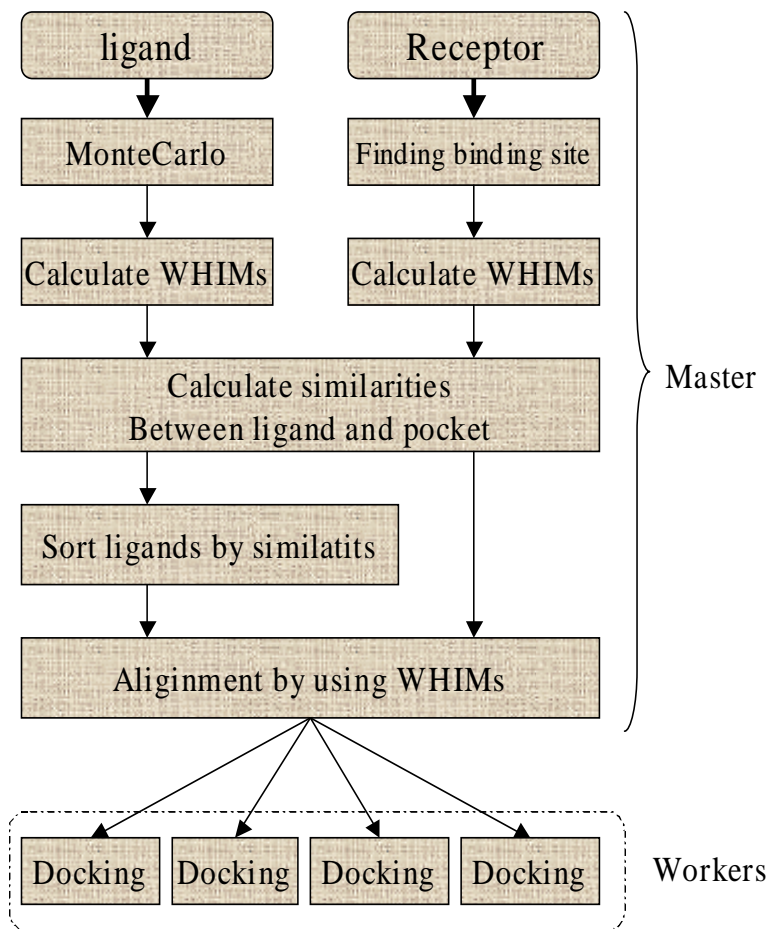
ligand

Receptor

MonteCarlo

Finding binding site

Calculate WHIMs

Calculate WHIMs

Calculate similarities
Between ligand and pocket

Master

Sort ligands by similatits

Aligienment by using WHIMs

Docking

Docking

Docking

Docking

Workers